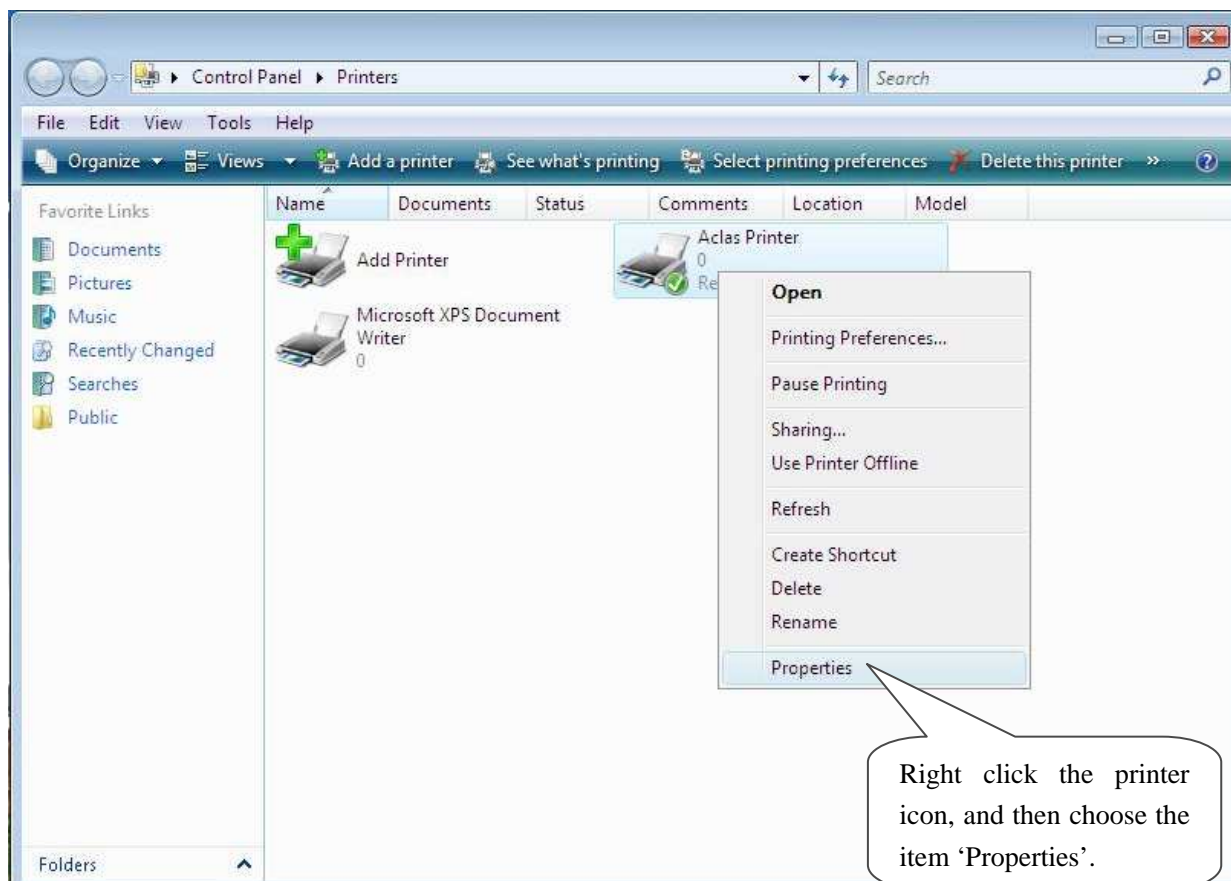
Control Panel ▸ Printers

Search

File Edit View Tools Help

Organize ▾ Views ▾ Add a printer See what's printing Select printing preferences Delete this printer »

Favorite Links

Documents
Pictures
Music
Recently Changed
Searches
Public

Name Documents Status Comments Location Model

Add Printer

Microsoft XPS Document Writer
0

Aclas Printer
0
Re

Open
Printing Preferences...
Pause Printing
Sharing...
Use Printer Offline
Refresh
Create Shortcut
Delete
Rename
Properties

Right click the printer icon, and then choose the item 'Properties'.

Folders